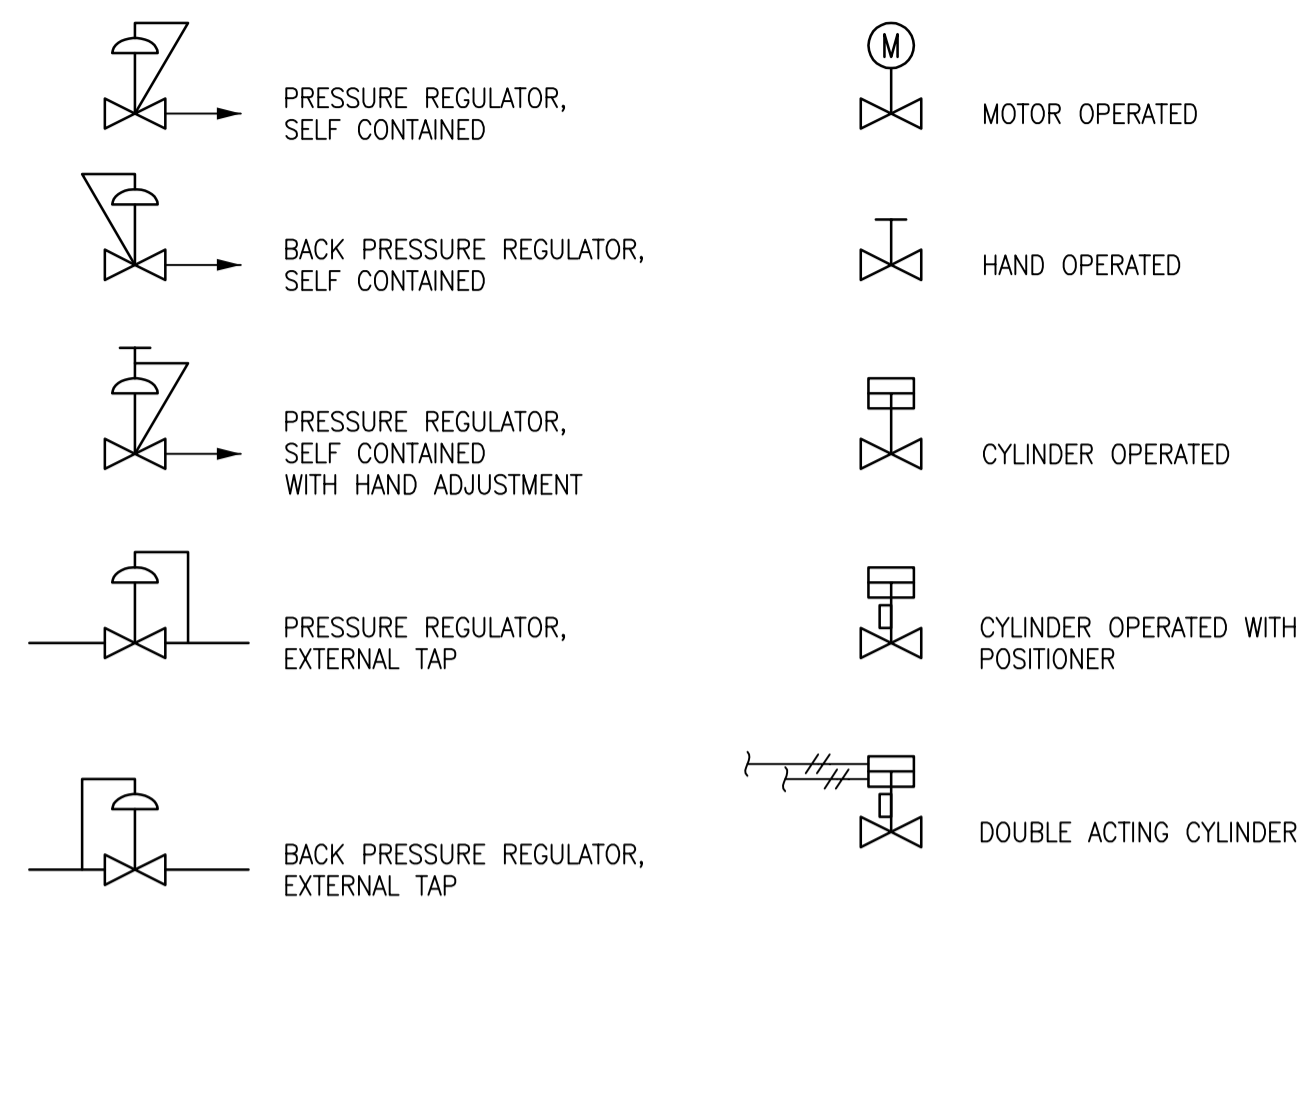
PRESSURE REGULATOR, SELF CONTAINED

BACK PRESSURE REGULATOR, SELF CONTAINED

PRESSURE REGULATOR, SELF CONTAINED WITH HAND ADJUSTMENT

PRESSURE REGULATOR, EXTERNAL TAP

BACK PRESSURE REGULATOR, EXTERNAL TAP

M

MOTOR OPERATED

HAND OPERATED

CYLINDER OPERATED

CYLINDER OPERATED WITH POSITIONER

DOUBLE ACTING CYLINDER